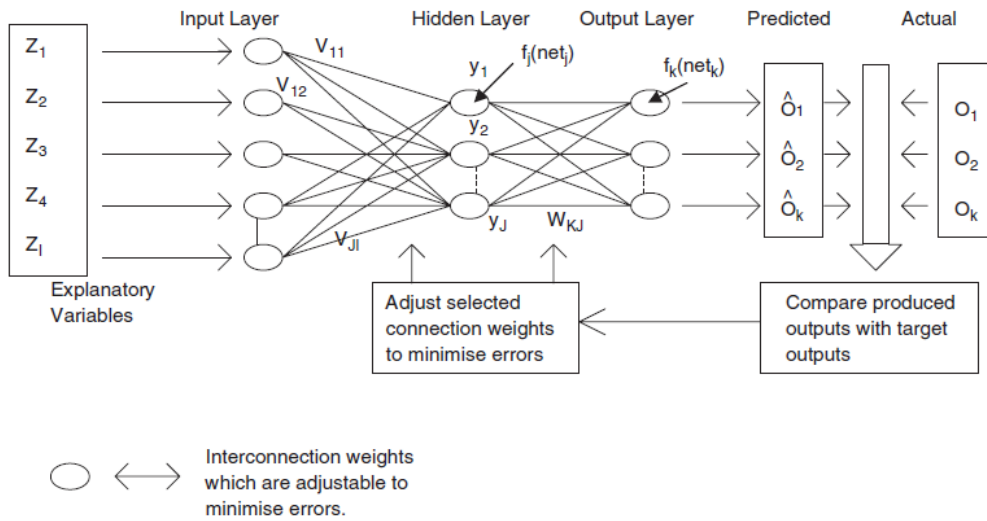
Input Layer

Hidden Layer

Output Layer

Predicted

Actual

$Z_1$

$Z_2$

$Z_3$

$Z_4$

$Z_I$

$V_{11}$

$V_{12}$

$V_{JI}$

$y_1$

$y_2$

$y_J$

$f_j(net_j)$

$f_k(net_k)$

$W_{KJ}$

$\hat{O}_1$

$\hat{O}_2$

$\hat{O}_k$

$O_1$

$O_2$

$O_k$

Explanatory Variables

Adjust selected connection weights to minimise errors

Compare produced outputs with target outputs

Interconnection weights which are adjustable to minimise errors.